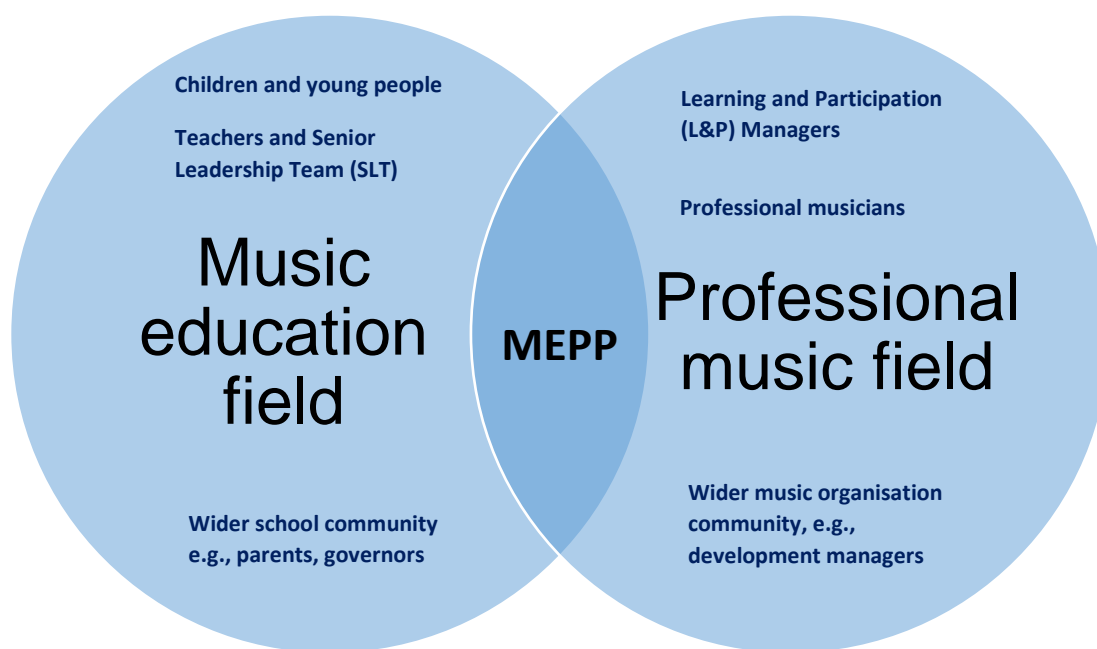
Children and young people

Teachers and Senior Leadership Team (SLT)

Music education field

Wider school community e.g., parents, governors

MEPP

Learning and Participation (L&P) Managers

Professional musicians

Professional music field

Wider music organisation community, e.g., development managers